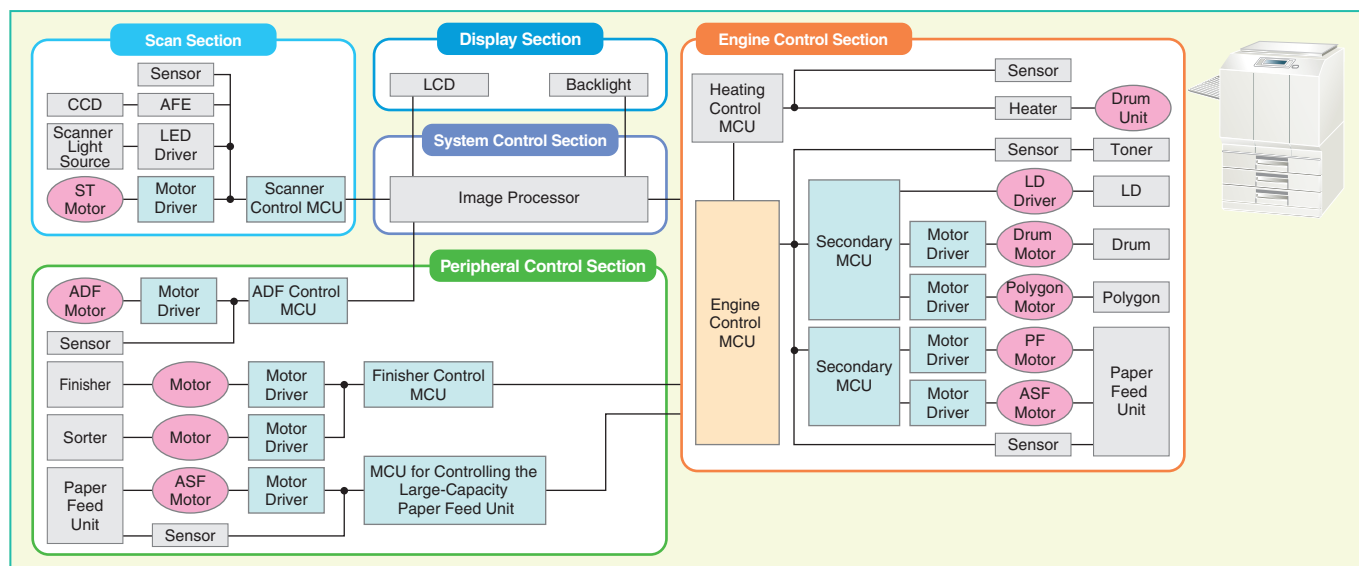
Scan Section

Sensor

CCD

AFE

Scanner Light Source

LED Driver

ST Motor

Motor Driver

Scanner Control MCU

Display Section

LCD

Backlight

System Control Section

Image Processor

Engine Control Section

Heating Control MCU

Sensor

Heater

Drum Unit

Sensor

Toner

Secondary MCU

LD Driver

LD

Motor Driver

Drum Motor

Drum

Motor Driver

Polygon Motor

Polygon

Engine Control MCU

Secondary MCU

Motor Driver

PF Motor

Paper Feed Unit

Motor Driver

ASF Motor

Sensor

Peripheral Control Section

ADF Motor

Motor Driver

ADF Control MCU

Sensor

Finisher

Motor

Motor Driver

Finisher Control MCU

Sorter

Motor

Motor Driver

Paper Feed Unit

ASF Motor

Motor Driver

MCU for Controlling the Large-Capacity Paper Feed Unit

Sensor